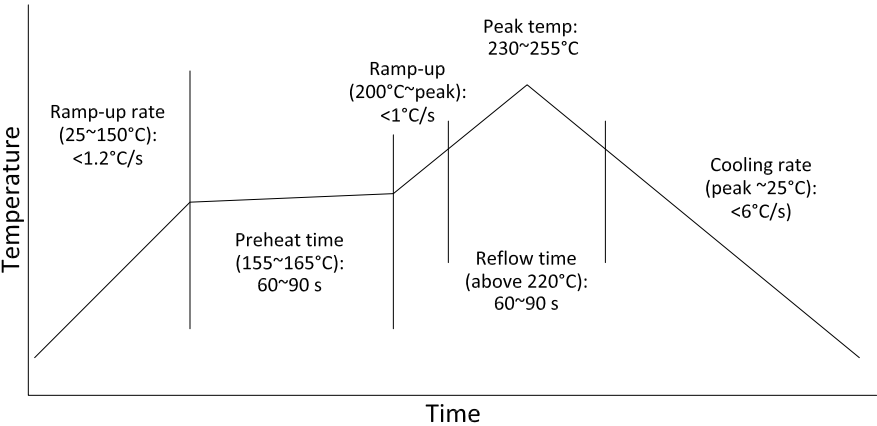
Peak temp:
230~255°C

Ramp-up
(200°C~peak):
<1°C/s

Ramp-up rate
(25~150°C):
<1.2°C/s

Cooling rate
(peak ~25°C):
<6°C/s)

Temperature

Preheat time
(155~165°C):
60~90 s

Reflow time
(above 220°C):
60~90 s

Time